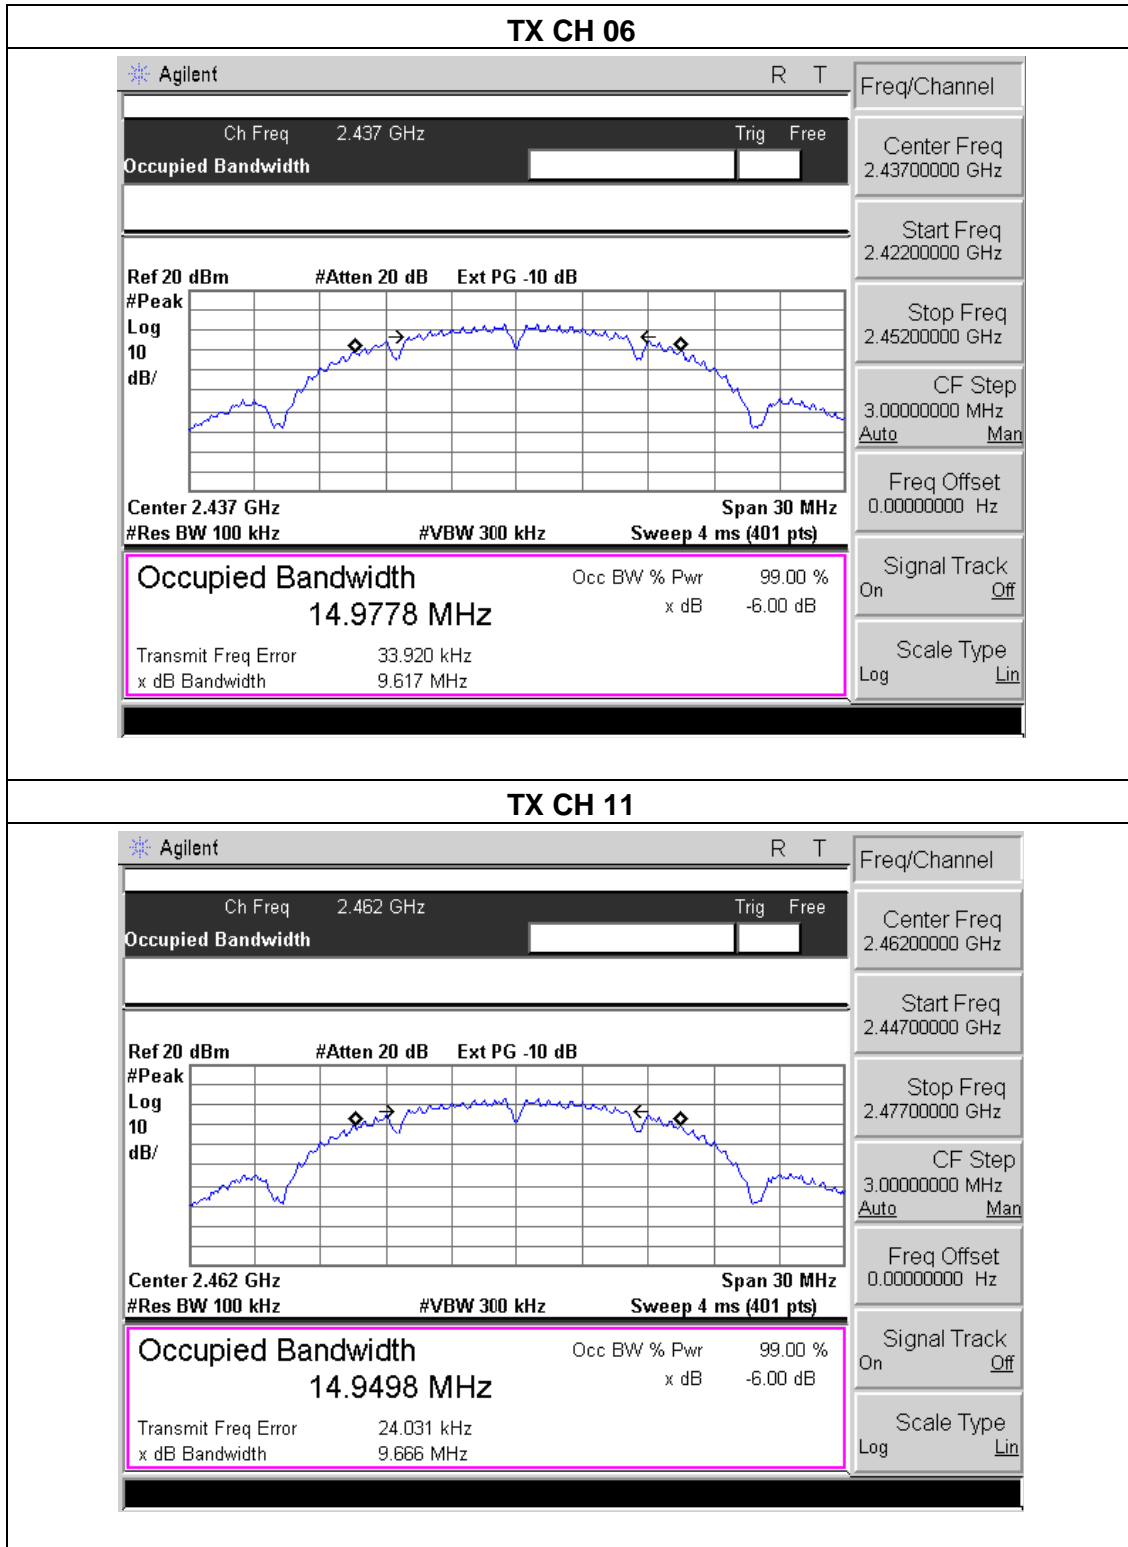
TX CH 06

Agilent R T

Ch Freq 2.437 GHz Trig Free
Occupied Bandwidth

Ref 20 dBm #Atten 20 dB Ext PG -10 dB
#Peak
Log
10
dB/

Center 2.437 GHz Span 30 MHz
#Res BW 100 kHz #VBW 300 kHz Sweep 4 ms (401 pts)

Occupied Bandwidth
14.9778 MHz
Occ BW % Pwr 99.00 %
x dB -6.00 dB
Transmit Freq Error 33.920 kHz
x dB Bandwidth 9.617 MHz

Freq/Channel
Center Freq
2.43700000 GHz
Start Freq
2.42200000 GHz
Stop Freq
2.45200000 GHz
CF Step
3.00000000 MHz
Auto Man
Freq Offset
0.00000000 Hz
Signal Track
On Off
Scale Type
Log Lin

TX CH 11

Agilent R T

Ch Freq 2.462 GHz Trig Free
Occupied Bandwidth

Ref 20 dBm #Atten 20 dB Ext PG -10 dB
#Peak
Log
10
dB/

Center 2.462 GHz Span 30 MHz
#Res BW 100 kHz #VBW 300 kHz Sweep 4 ms (401 pts)

Occupied Bandwidth
14.9498 MHz
Occ BW % Pwr 99.00 %
x dB -6.00 dB
Transmit Freq Error 24.031 kHz
x dB Bandwidth 9.666 MHz

Freq/Channel
Center Freq
2.46200000 GHz
Start Freq
2.44700000 GHz
Stop Freq
2.47700000 GHz
CF Step
3.00000000 MHz
Auto Man
Freq Offset
0.00000000 Hz
Signal Track
On Off
Scale Type
Log Lin